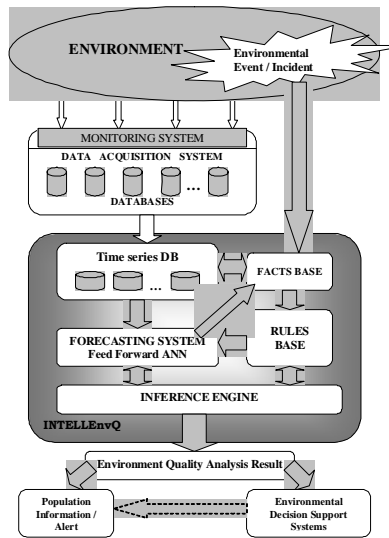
ENVIRONMENT

Environmental Event / Incident

MONITORING SYSTEM

DATA ACQUISITION SYSTEM

...

DATABASES

Time series DB

...

FACTS BASE

FORECASTING SYSTEM Feed Forward ANN

RULES BASE

INFERENCE ENGINE

INTELLEnvQ

Environment Quality Analysis Result

Population Information / Alert

Environmental Decision Support Systems